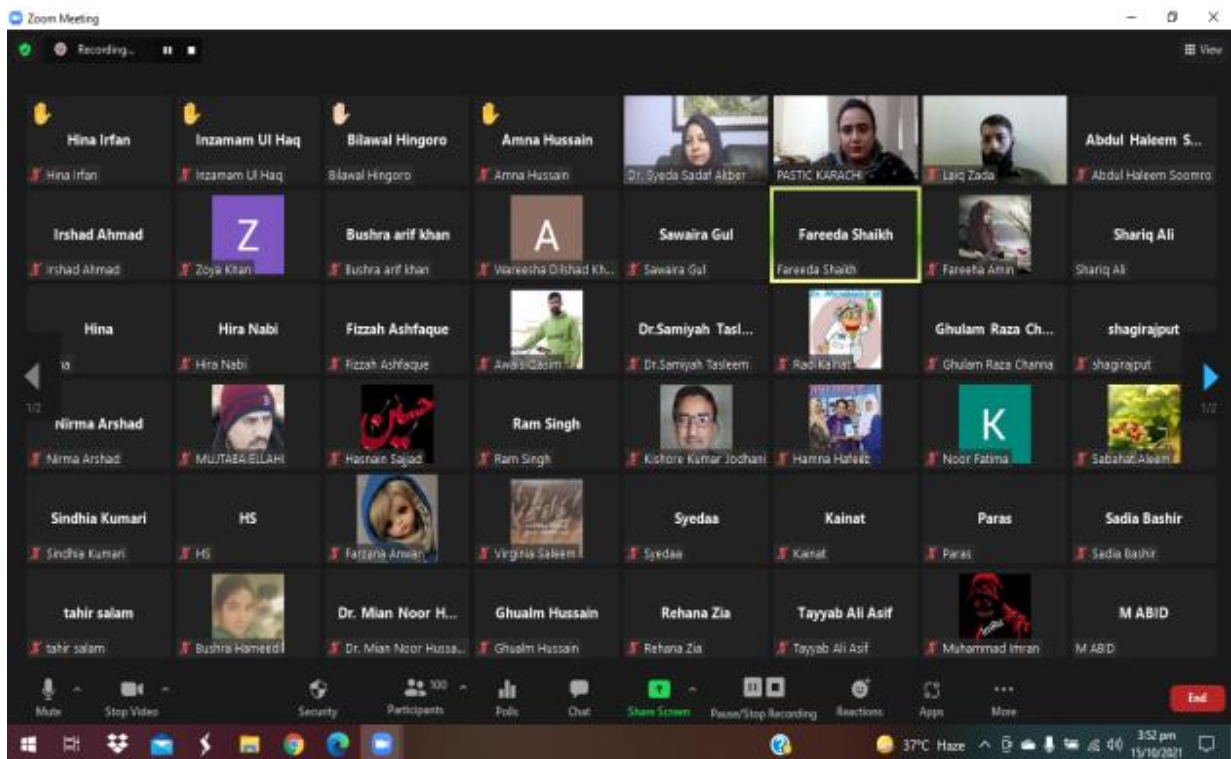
Zoom Meeting

Recording...

View

Hina Irfan
Hina Irfan

Inzamam Ul Haq
Inzamam Ul Haq

Bilawal Hingoro
Bilawal Hingoro

Amna Hussain
Amna Hussain

Dr. Syeda Sadaf Akber

PASTIC KARACHI

Laiq Zada

Abdul Haleem S...
Abdul Haleem Soomro

Irshad Ahmad
Irshad Ahmad

Z
Zoya Khan

Bushra arif khan
Bushra arif khan

A
Wareesha Dilshad Kh...

Sawaira Gul
Sawaira Gul

Fareeda Shaikh
Fareeda Shaikh

Fareeha Amin

Shariq Ali
Shariq Ali

Hina
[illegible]a

Hira Nabi
Hira Nabi

Fizzah Ashfaque
Fizzah Ashfaque

AwaisQasim

Dr.Samiyah Tasl...
Dr.Samiyah Tasleem

Radi Kainat

Ghulam Raza Ch...
Ghulam Raza Channa

shagirajput
shagirajput

1/2

Nirma Arshad
Nirma Arshad

MUJTABA ELLAHI

Hasnain Sajjad

Ram Singh
Ram Singh

Kishore Kumar Jodhani

Hamna Hafeez

K
Noor Fatima

Sabahat Aleem

1/2

Sindhia Kumari
Sindhia Kumari

HS
HS

Farzana Anwar

Virginia Saleem

Syedaa
Syedaa

Kainat
Kainat

Paras
Paras

Sadia Bashir
Sadia Bashir

tahir salam
tahir salam

Bushra Hameed

Dr. Mian Noor H...
Dr. Mian Noor Hussa...

Ghualm Hussain
Ghualm Hussain

Rehana Zia
Rehana Zia

Tayyab Ali Asif
Tayyab Ali Asif

Muhammad Imran

M ABID
M ABID

Mute
Stop Video
Security
100
Participants
Polls
Chat
Share Screen
Pause/Stop Recording
Reactions
Apps
More
End

37°C Haze
3:52 pm
15/10/2021